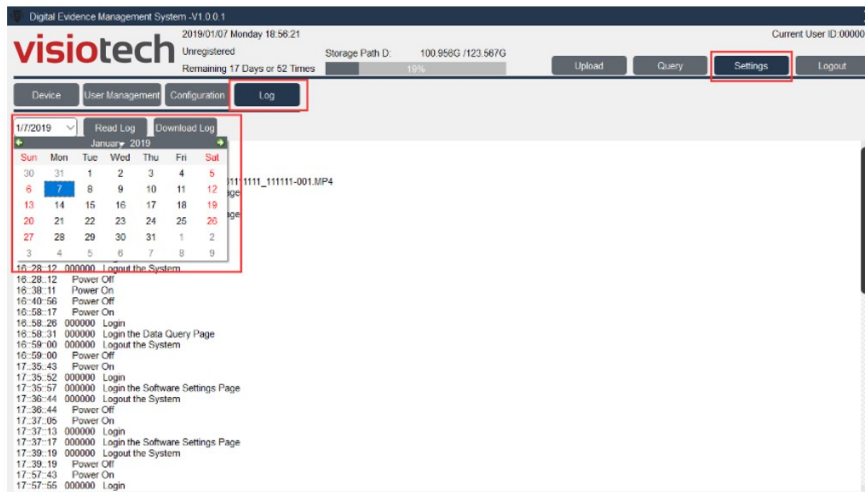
Digital Evidence Management System -V1.0.0.1

visiotech

2019/01/07 Monday 18:56:21

Unregistered

Remaining 17 Days or 52 Times

Storage Path D: 100.958G /123.567G

19%

Current User ID:00000

Upload Query Settings Logout

Device User Management Configuration Log

1/7/2019 Read Log Download Log

January 2019

| Sun | Mon | Tue | Wed | Thu | Fri | Sat |
|---|---|---|---|---|---|---|
| 30 | 31 | 1 | 2 | 3 | 4 | 5 |
| 6 | 7 | 8 | 9 | 10 | 11 | 12 |
| 13 | 14 | 15 | 16 | 17 | 18 | 19 |
| 20 | 21 | 22 | 23 | 24 | 25 | 26 |
| 27 | 28 | 29 | 30 | 31 | 1 | 2 |
| 3 | 4 | 5 | 6 | 7 | 8 | 9 |

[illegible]1111_111111-001.MP4
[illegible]age
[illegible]age

16:28:12 000000 Logout the System
16:28:12 Power Off
16:38:11 Power On
16:40:56 Power Off
16:58:17 Power On
16:58:26 000000 Login
16:58:31 000000 Login the Data Query Page
16:59:00 000000 Logout the System
16:59:00 Power Off
17:35:43 Power On
17:35:52 000000 Login
17:35:57 000000 Login the Software Settings Page
17:36:44 000000 Logout the System
17:36:44 Power Off
17:37:05 Power On
17:37:13 000000 Login
17:37:17 000000 Login the Software Settings Page
17:39:19 000000 Logout the System
17:39:19 Power Off
17:57:43 Power On
17:57:55 000000 Login